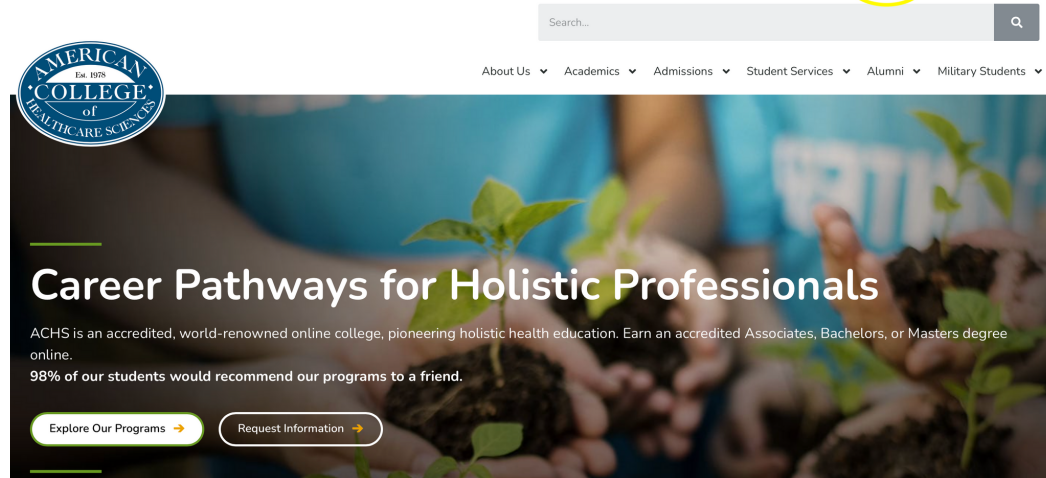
Search...

AMERICAN
Est. 1978
COLLEGE
of
HEALTHCARE SCIENCES

About Us Academics Admissions Student Services Alumni Military Students

Career Pathways for Holistic Professionals

ACHS is an accredited, world-renowned online college, pioneering holistic health education. Earn an accredited Associates, Bachelors, or Masters degree online.
98% of our students would recommend our programs to a friend.

Explore Our Programs

Request Information